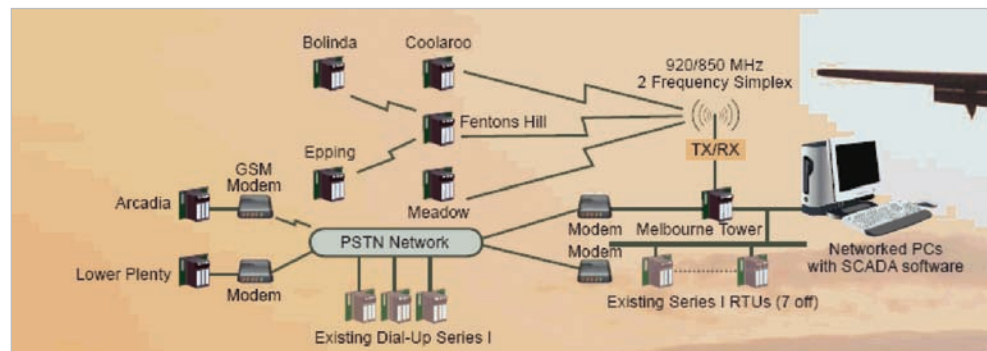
Bolinda
Coolaroo
920/850 MHz
2 Frequency Simplex
Fentons Hill
Epping
GSM Modem
TX/RX
Arcadia
Meadow
Modem
Melbourne Tower
PSTN Network
Networked PCs with SCADA software
Modem
Lower Plenty
Modem
Existing Series I RTUs (7 off)
Existing Dial-Up Series I